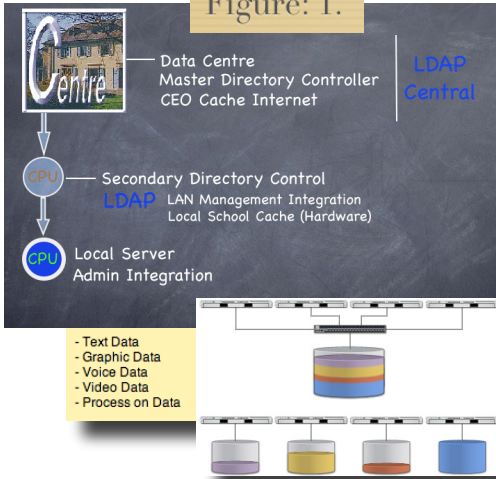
Figure: 1.

Centre

Data Centre
Master Directory Controller
CEO Cache Internet

LDAP
Central

CPU

Secondary Directory Control

LDAP

LAN Management Integration
Local School Cache (Hardware)

CPU

Local Server
Admin Integration

- Text Data
- Graphic Data
- Voice Data
- Video Data
- Process on Data